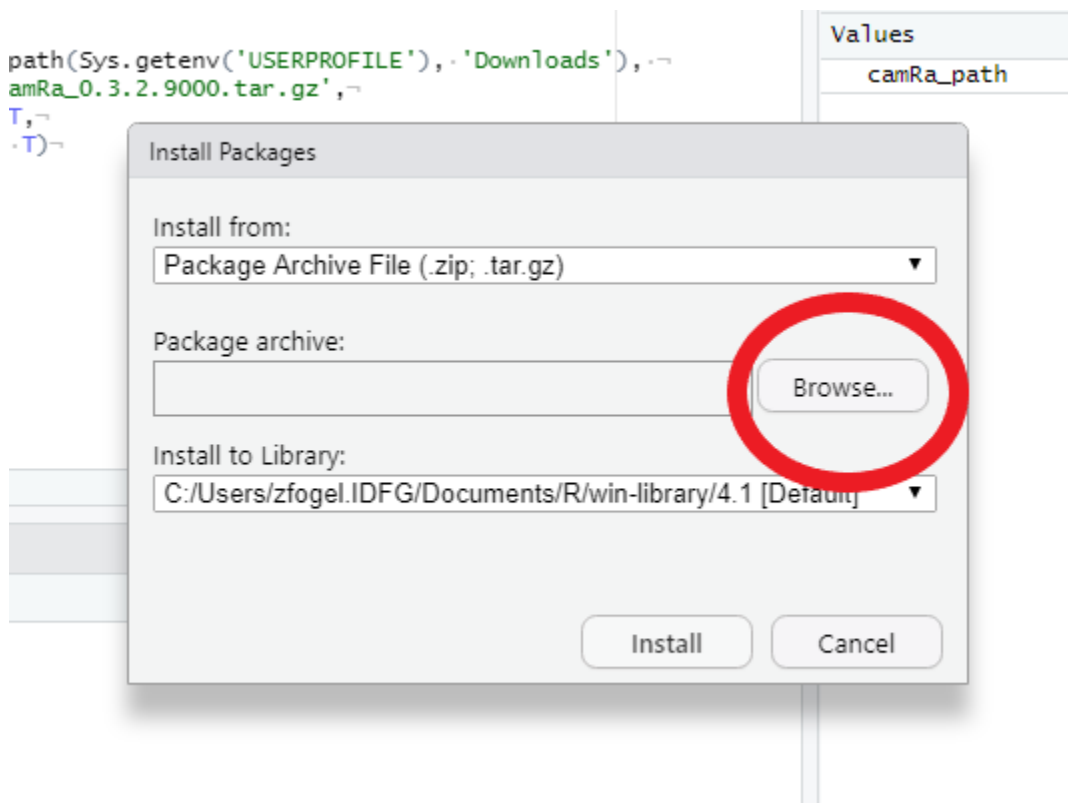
path(Sys.getenv('USERPROFILE'), 'Downloads'),
amRa_0.3.2.9000.tar.gz',
T,
T)

Values
camRa_path

Install Packages

Install from:
Package Archive File (.zip; .tar.gz)

Package archive:
Browse...

Install to Library:
C:/Users/zfogel.IDFG/Documents/R/win-library/4.1 [Default]

Install
Cancel